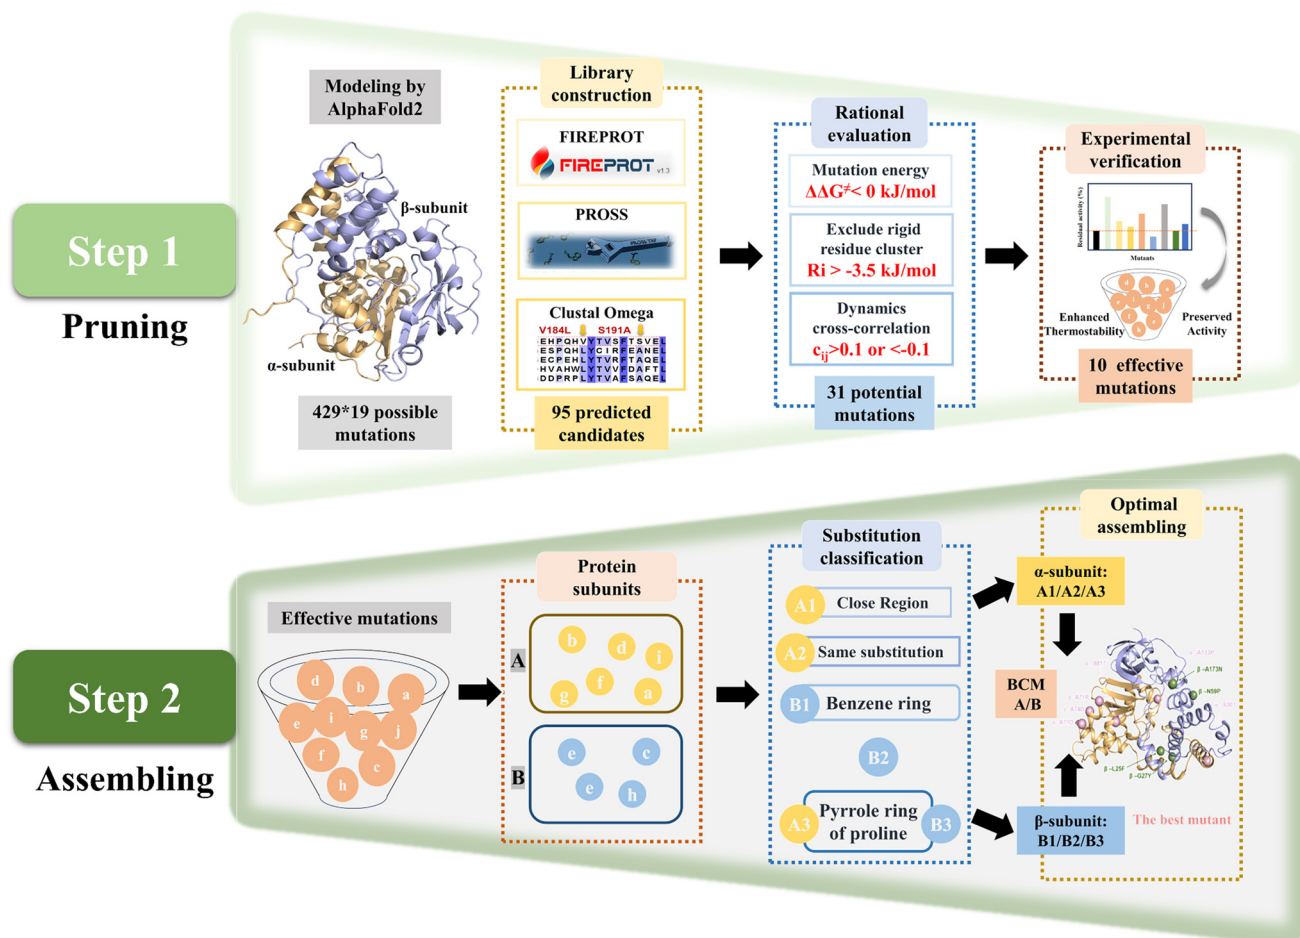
Step 1

Pruning

Modeling by AlphaFold2

β-subunit

α-subunit

429*19 possible mutations

Library construction

FIREPROT

FIREPROT v1.3

PROSS

Clustal Omega

V184L S191A

EHPQHVYTVSFTSVEL
ESPQHLYCIRFEANEL
ECPEHLYTVRFTAQEL
HVAHWLYTVPFDAFTL
DDPRPLYTVAESAQEL

95 predicted candidates

Rational evaluation

Mutation energy
$\Delta\Delta G^{\neq} < 0$ kJ/mol

Exclude rigid residue cluster
Ri > -3.5 kJ/mol

Dynamics cross-correlation
$c_{ij}$>0.1 or <-0.1

31 potential mutations

Experimental verification

Residual activity (%)

Mutants

Enhanced Thermostability

Preserved Activity

10 effective mutations

Step 2

Assembling

Effective mutations

d b a e i g j f c h

Protein subunits

A

b d i f g a

B

e c e h

Substitution classification

A1 Close Region

A2 Same substitution

B1 Benzene ring

B2

A3 Pyrrole ring of proline B3

Optimal assembling

α-subunit: A1/A2/A3

BCM A/B

β-A173N

β-N56P

β-L25F

β-G27Y

β-subunit: B1/B2/B3

The best mutant